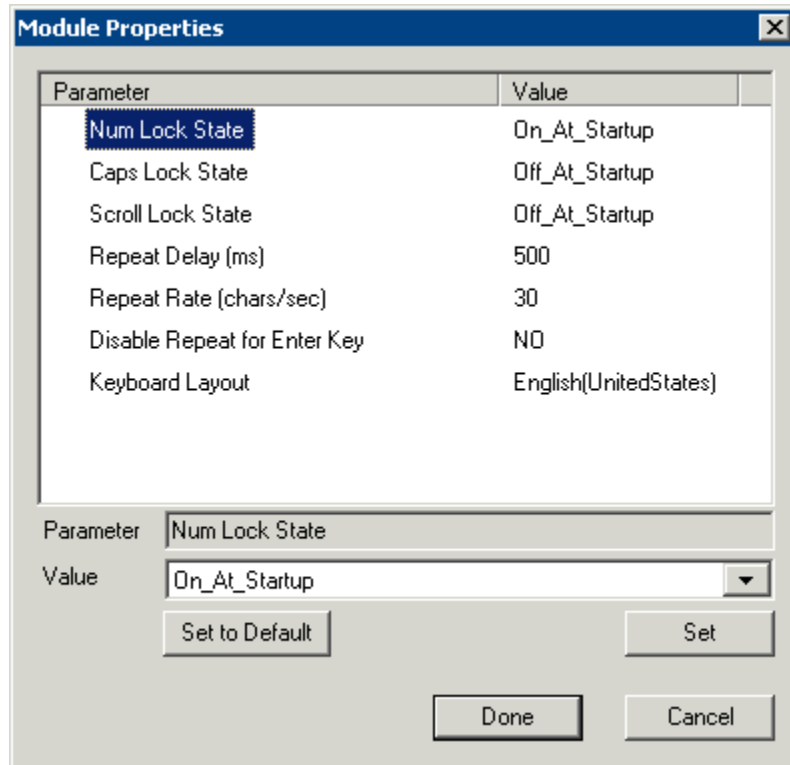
Module Properties

| Parameter | Value |
|---|---|
| Num Lock State | On_At_Startup |
| Caps Lock State | Off_At_Startup |
| Scroll Lock State | Off_At_Startup |
| Repeat Delay (ms) | 500 |
| Repeat Rate (chars/sec) | 30 |
| Disable Repeat for Enter Key | NO |
| Keyboard Layout | English(UnitedStates) |

Parameter Num Lock State

Value On_At_Startup

Set to Default

Set

Done

Cancel